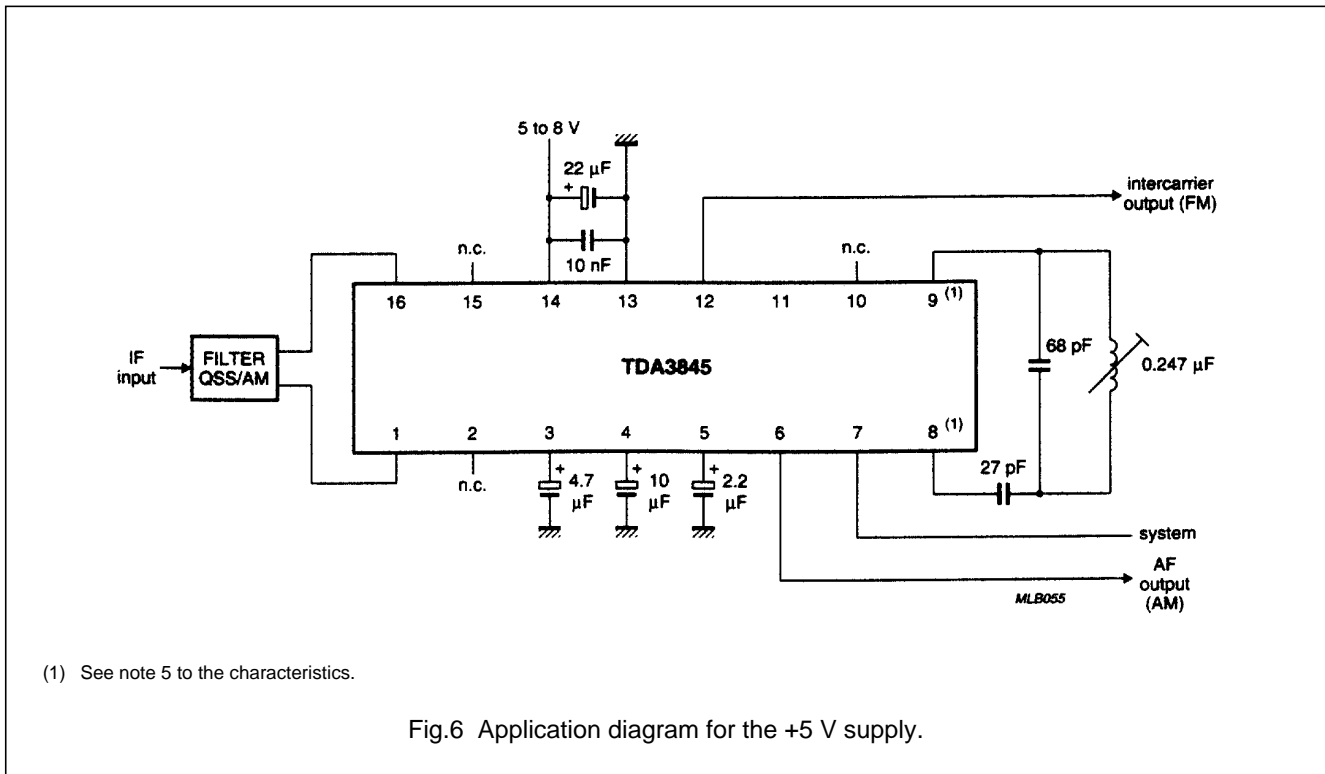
5 to 8 V

22 μF

+

10 nF

intercarrier output (FM)

n.c.

n.c.

16

15

14

13

12

11

10

9 $^{(1)}$

IF input

FILTER QSS/AM

TDA3845

68 pF

0.247 μF

1

2

3

4

5

6

7

8 $^{(1)}$

n.c.

+ 4.7 μF

+ 10 μF

+ 2.2 μF

27 pF

system

AF output (AM)

MLB055

(1) See note 5 to the characteristics.

Fig.6 Application diagram for the +5 V supply.